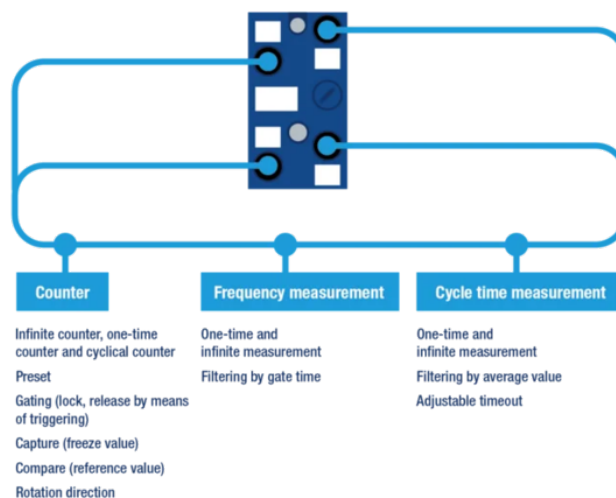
Counter

Infinite counter, one-time counter and cyclical counter

Preset

Gating (lock, release by means of triggering)

Capture (freeze value)

Compare (reference value)

Rotation direction

Frequency measurement

One-time and infinite measurement

Filtering by gate time

Cycle time measurement

One-time and infinite measurement

Filtering by average value

Adjustable timeout